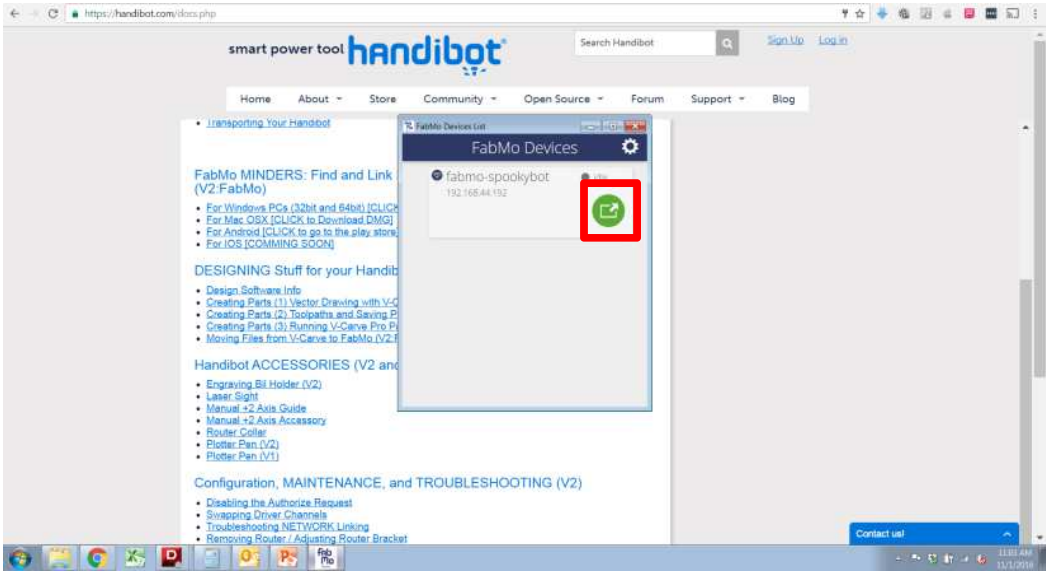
https://handibot.com/docs.php

smart power tool handibot

Search Handibot

Sign Up Log in

Home About Store Community Open Source Forum Support Blog

• Transporting Your Handibot

FabMo MINDERS: Find and Link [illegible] (V2:FabMo)

• For Windows PCs (32bit and 64bit) [CLICK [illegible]
• For Mac OSX [CLICK to Download DMG]
• For Android [CLICK to go to the play store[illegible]
• For IOS [COMMING SOON]

DESIGNING Stuff for your Handib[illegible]

• Design Software Info
• Creating Parts (1) Vector Drawing with V-C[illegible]
• Creating Parts (2) Toolpaths and Saving P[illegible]
• Creating Parts (3) Running V-Carve Pro P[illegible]
• Moving Files from V-Carve to FabMo (V2:F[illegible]

Handibot ACCESSORIES (V2 an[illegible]

• Engraving Bit Holder (V2)
• Laser Sight
• Manual +2 Axis Guide
• Manual +2 Axis Accessory
• Router Collar
• Plotter Pen (V2)
• Plotter Pen (V1)

Configuration, MAINTENANCE, and TROUBLESHOOTING (V2)

• Disabling the Authorize Request
• Swapping Driver Channels
• Troubleshooting NETWORK Linking
• Removing Router / Adjusting Router Bracket

FabMo Devices List

FabMo Devices

fabmo-spookybot
192.168.44.192

Contact us!

11:01 AM
11/1/2016